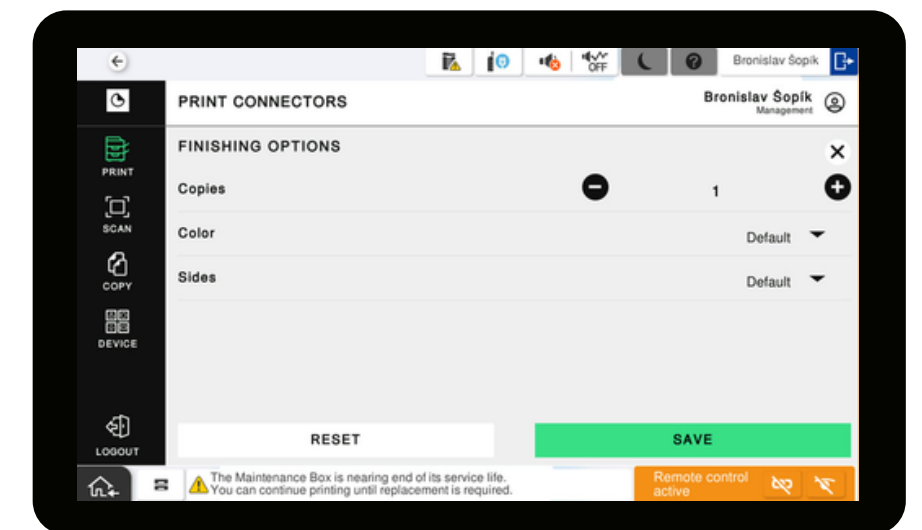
OFF

Bronislav Šopík

PRINT CONNECTORS

Bronislav Šopík
Management

PRINT

SCAN

COPY

DEVICE

LOGOUT

FINISHING OPTIONS

Copies

1

Color

Default

Sides

Default

RESET

SAVE

The Maintenance Box is nearing end of its service life.
You can continue printing until replacement is required.

Remote control active